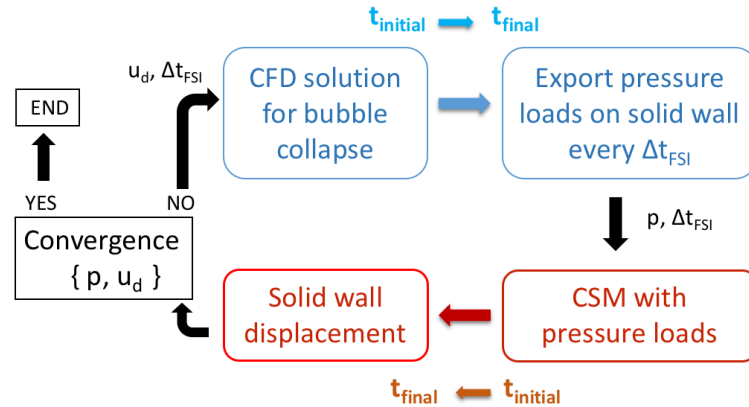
$t_{initial}$ $t_{final}$

$u_d$, $\Delta t_{FSI}$

END

CFD solution for bubble collapse

Export pressure loads on solid wall every $\Delta t_{FSI}$

YES

NO

Convergence { p, $u_d$ }

p, $\Delta t_{FSI}$

Solid wall displacement

CSM with pressure loads

$t_{final}$ $t_{initial}$